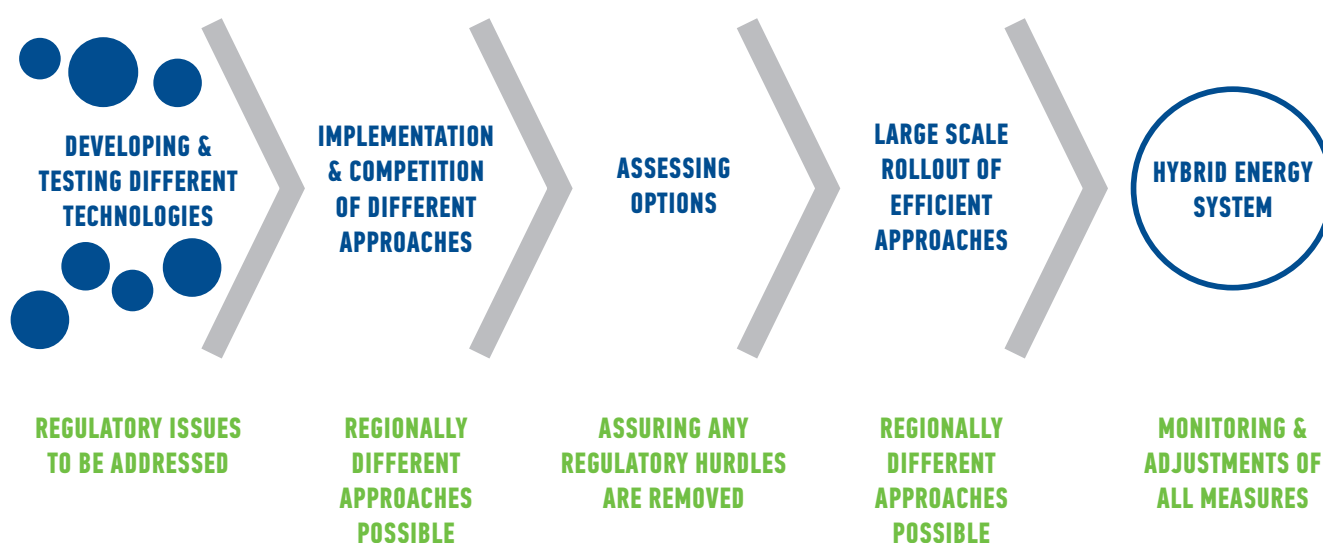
DEVELOPING & TESTING DIFFERENT TECHNOLOGIES

IMPLEMENTATION & COMPETITION OF DIFFERENT APPROACHES

ASSESSING OPTIONS

LARGE SCALE ROLLOUT OF EFFICIENT APPROACHES

HYBRID ENERGY SYSTEM

REGULATORY ISSUES TO BE ADDRESSED

REGIONALLY DIFFERENT APPROACHES POSSIBLE

ASSURING ANY REGULATORY HURDLES ARE REMOVED

REGIONALLY DIFFERENT APPROACHES POSSIBLE

MONITORING & ADJUSTMENTS OF ALL MEASURES